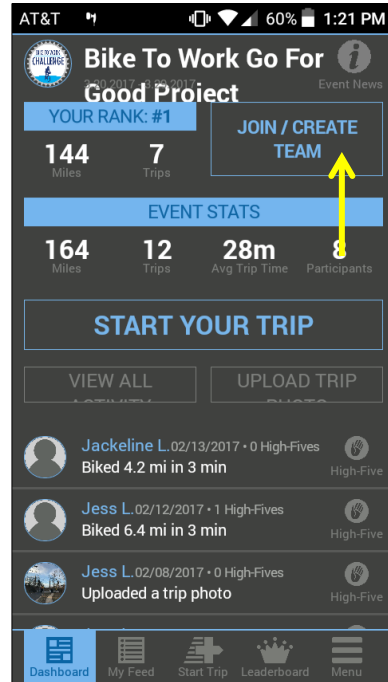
AT&T 60% 1:21 PM

BIKE TO WORK CHALLENGE

Bike To Work Go For Good Project

2-20-2017 - 2-28-2017

Event News

YOUR RANK: #1

144 Miles

7 Trips

JOIN / CREATE TEAM

EVENT STATS

164 Miles

12 Trips

28m Avg Trip Time

8 Participants

START YOUR TRIP

VIEW ALL ACTIVITY

UPLOAD TRIP PHOTO

Jackeline L. 02/13/2017 • 0 High-Fives
Biked 4.2 mi in 3 min
High-Five

Jess L. 02/12/2017 • 1 High-Fives
Biked 6.4 mi in 3 min
High-Five

Jess L. 02/08/2017 • 0 High-Fives
Uploaded a trip photo
High-Five

Dashboard
My Feed
Start Trip
Leaderboard
Menu